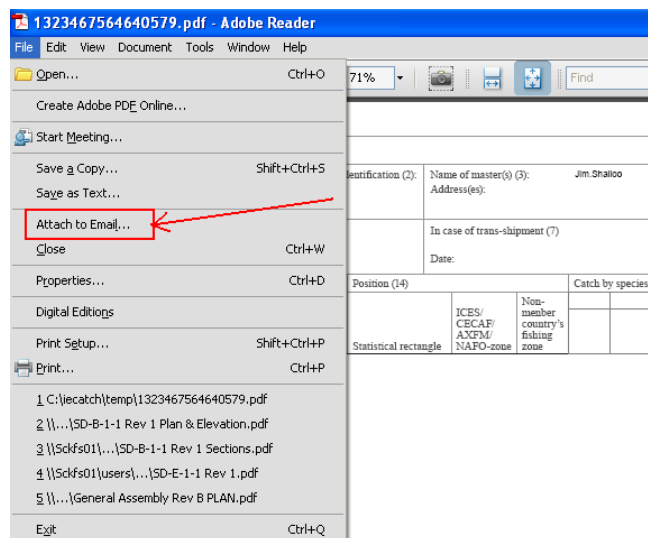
1323467564640579.pdf - Adobe Reader

File Edit View Document Tools Window Help

Open... Ctrl+O

Create Adobe PDF Online...

Start Meeting...

Save a Copy... Shift+Ctrl+S

Save as Text...

Attach to Email...

Close Ctrl+W

Properties... Ctrl+D

Digital Editions

Print Setup... Shift+Ctrl+P

Print... Ctrl+P

1 C:\jecatch\temp\1323467564640579.pdf

2 \\...\SD-B-1-1 Rev 1 Plan & Elevation.pdf

3 \\Sckfs01\...\SD-B-1-1 Rev 1 Sections.pdf

4 \\Sckfs01\users\...\SD-E-1-1 Rev 1.pdf

5 \\...\General Assembly Rev B PLAN.pdf

Exit Ctrl+Q

71%

Find

lentification (2):

Name of master(s) (3):
Address(es):

Jim.Shalloo

In case of trans-shipment (7)

Date:

Position (14)

Catch by species

Statistical rectangle

ICES/ CECAF/ AXFM/ NAFO-zone

Non-member country's fishing zone